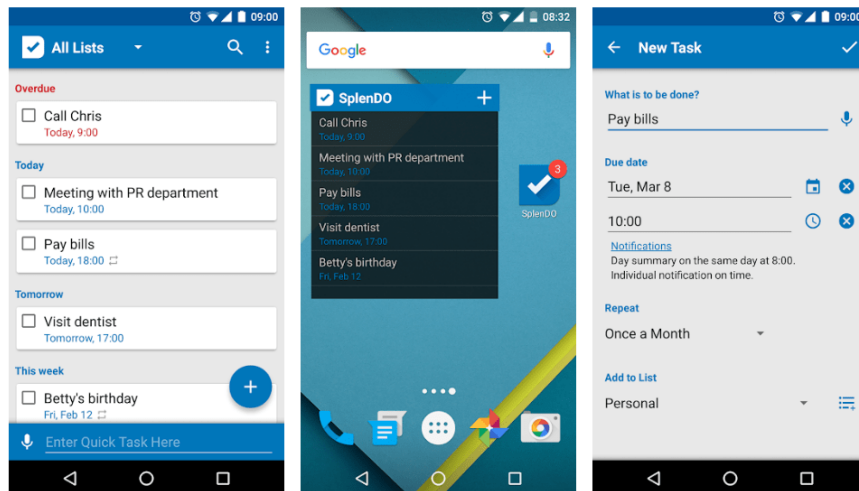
09:00

All Lists

Overdue

Call Chris
Today, 9:00

Today

Meeting with PR department
Today, 10:00

Pay bills
Today, 18:00

Tomorrow

Visit dentist
Tomorrow, 17:00

This week

Betty's birthday
Fri, Feb 12

Enter Quick Task Here

08:32

Google

SplenDO

Call Chris
Today, 9:00

Meeting with PR department
Today, 10:00

Pay bills
Today, 18:00

Visit dentist
Tomorrow, 17:00

Betty's birthday
Fri, Feb 12

3
SplenDO

09:00

New Task

What is to be done?

Pay bills

Due date

Tue, Mar 8

10:00

Notifications
Day summary on the same day at 8:00.
Individual notification on time.

Repeat

Once a Month

Add to List

Personal